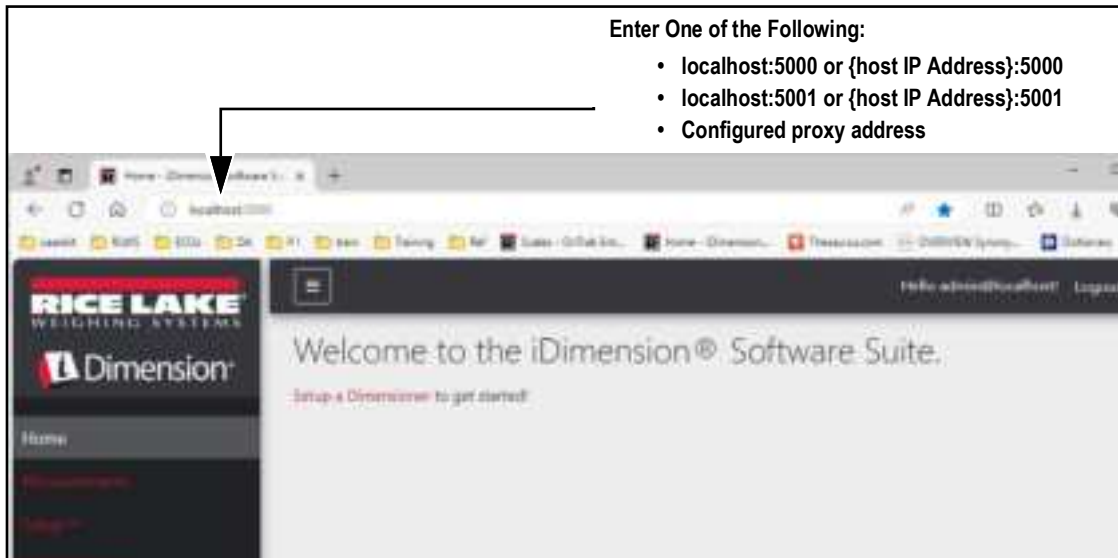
Enter One of the Following:

- localhost:5000 or {host IP Address}:5000
- localhost:5001 or {host IP Address}:5001
- Configured proxy address

Home - iDimension Software S... ×

localhost:5000

RICE LAKE
WEIGHING SYSTEMS

iDimension

Hello admin@localhost! Logout

Welcome to the iDimension® Software Suite.

Setup a Dimensioner to get started!

Home

Measurements

Setup